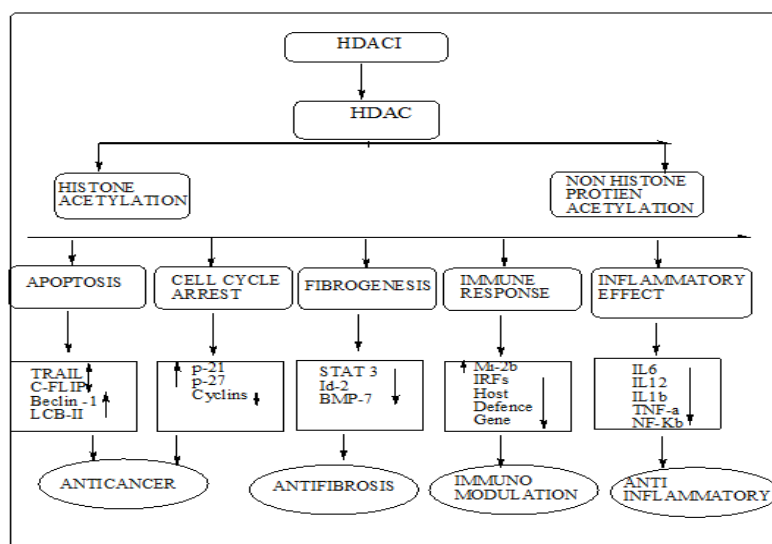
HDACI

HDAC

HISTONE ACETYLATION

NON HISTONE PROTIEN ACETYLATION

APOPTOSIS

CELL CYCLE ARREST

FIBROGENESIS

IMMUNE RESPONSE

INFLAMMATORY EFFECT

TRAIL
C-FLIP
Beclin -1
LCB-II

p-21
p-27
Cyclins

STAT 3
Id-2
BMP-7

Mi-2b
IRFs
Host
Defence
Gene

IL6
IL12
IL1b
TNF-a
NF-Kb

ANTICANCER

ANTIFIBROSIS

IMMUNO MODULATION

ANTI INFLAMMATORY